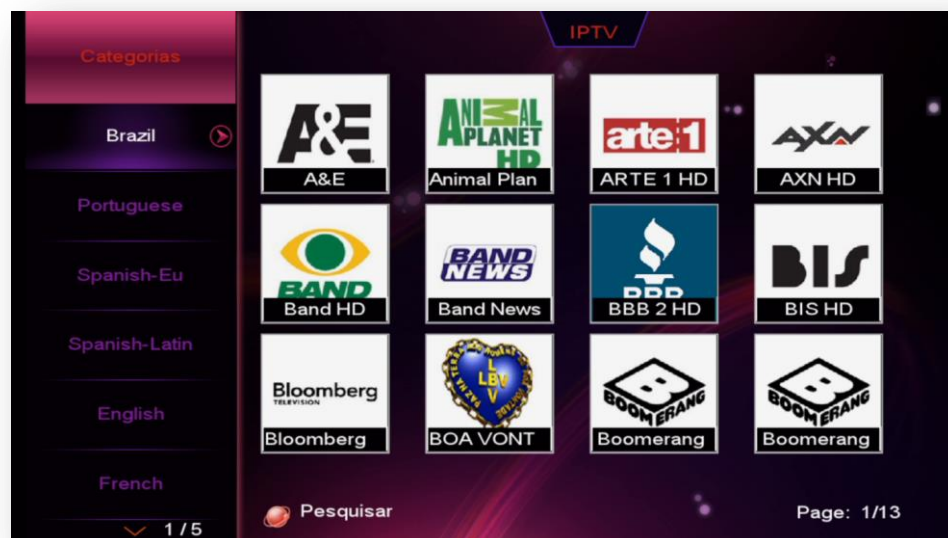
IPTV

Categorias

Brazil

Portuguese

Spanish-Eu

Spanish-Latin

English

French

1 / 5

A&E
A&E

ANIMAL PLANET HD
Animal Plan

arte 1
ARTE 1 HD

AXN
AXN HD

BAND
Band HD

BAND NEWS
Band News

BBB 2 HD

BIS
BIS HD

Bloomberg TELEVISION
Bloomberg

LBV
BOA VONT

BOOMERANG
Boomerang

BOOMERANG
Boomerang

Pesquisar

Page: 1/13